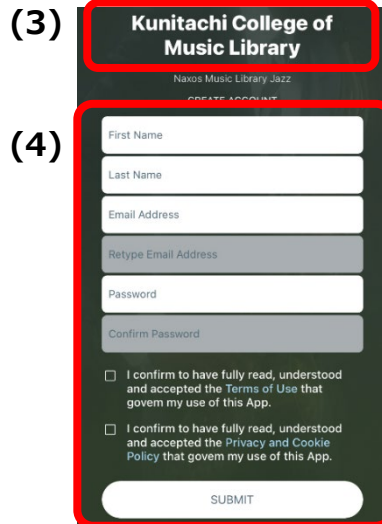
(3)

Kunitachi College of Music Library

Naxos Music Library Jazz

CREATE ACCOUNT

(4)

First Name

Last Name

Email Address

Retype Email Address

Password

Confirm Password

I confirm to have fully read, understood and accepted the Terms of Use that govem my use of this App.

I confirm to have fully read, understood and accepted the Privacy and Cookie Policy that govem my use of this App.

SUBMIT